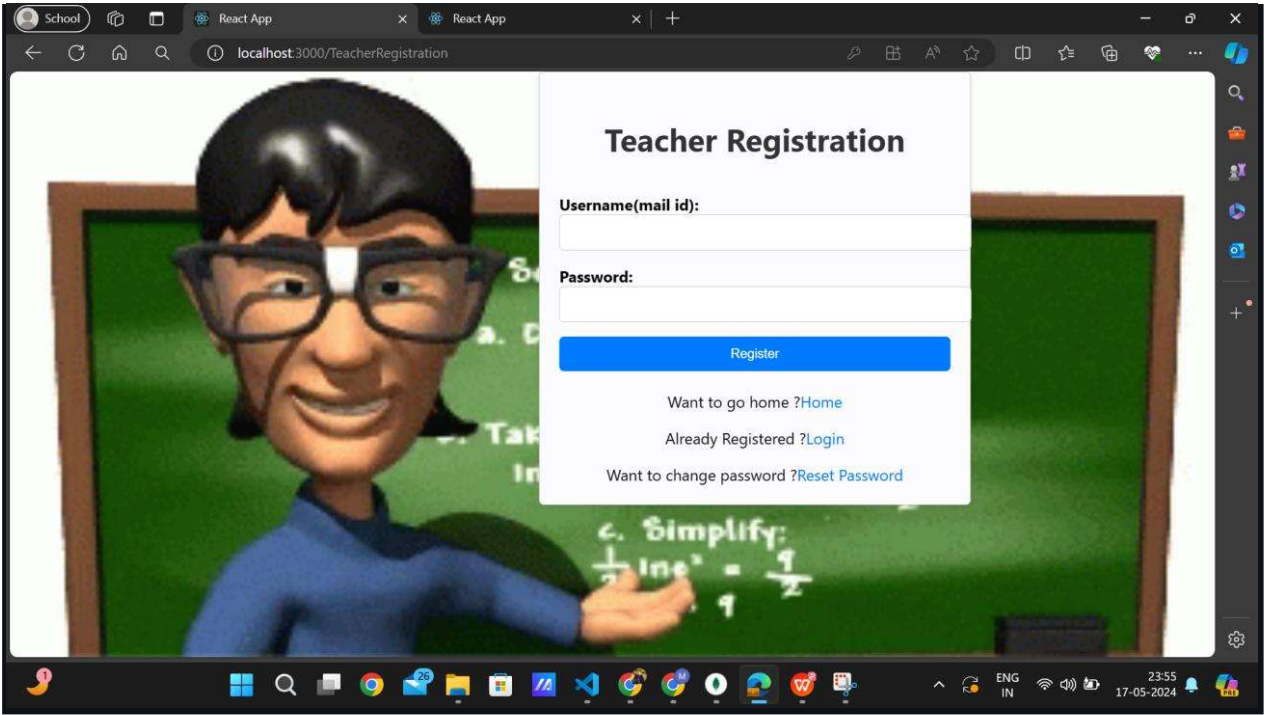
School
React App
React App
localhost:3000/TeacherRegistration

Teacher Registration

Username(mail id):

Password:

Register

Want to go home ?Home

Already Registered ?Login

Want to change password ?Reset Password

Se
a. D
Tak
In
c. Simplify:
$\frac{1}{2}$ lne$^x$ = $\frac{9}{2}$
9

ENG
IN
23:55
17-05-2024